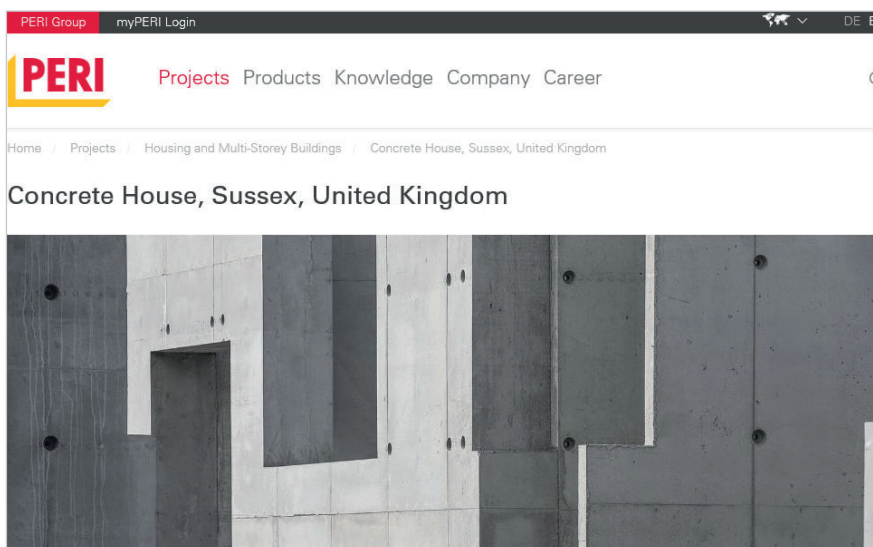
PERI Group myPERI Login

DE

PERI

Projects Products Knowledge Company Career

Home / Projects / Housing and Multi-Storey Buildings / Concrete House, Sussex, United Kingdom

Concrete House, Sussex, United Kingdom